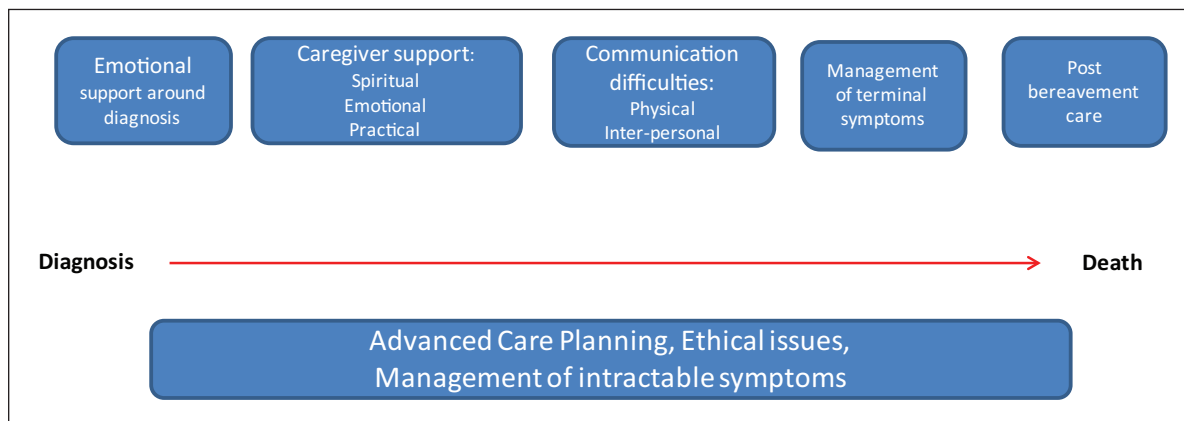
Emotional support around diagnosis

Caregiver support:
Spiritual
Emotional
Practical

Communication difficulties:
Physical
Inter-personal

Management of terminal symptoms

Post bereavement care

Diagnosis

Death

Advanced Care Planning, Ethical issues,
Management of intractable symptoms